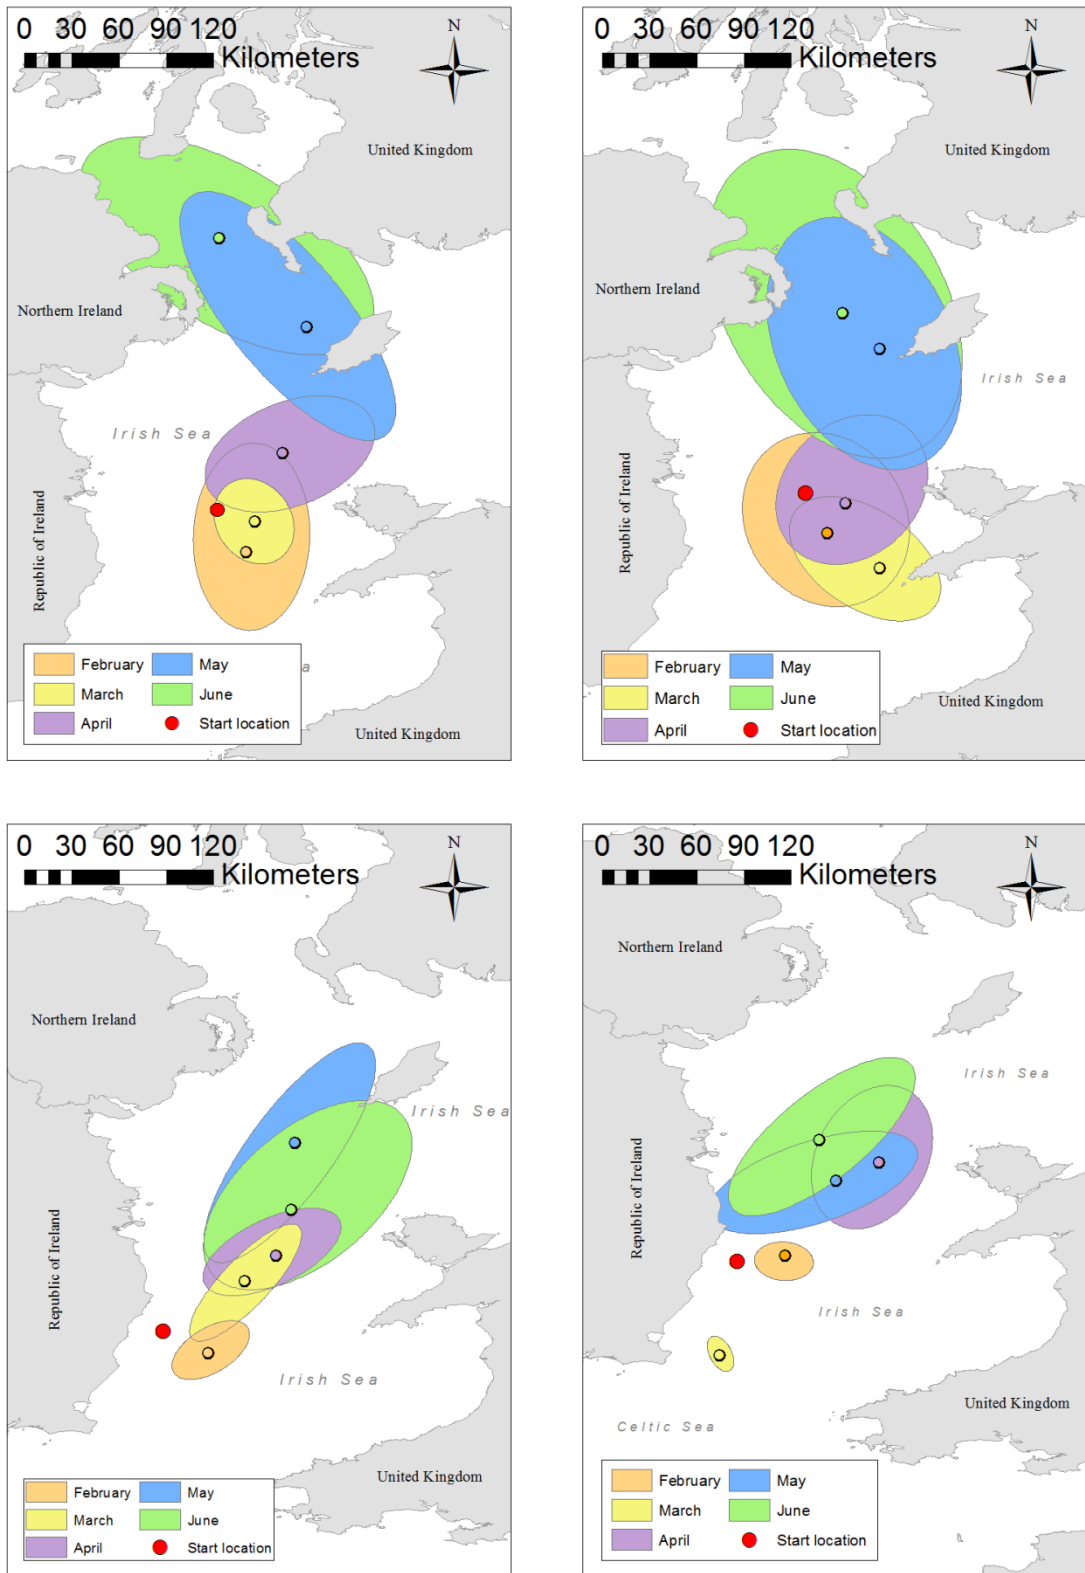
0 30 60 90 120
Kilometers
N
United Kingdom
Northern Ireland
Irish Sea
Republic of Ireland
United Kingdom

| February | May |
|---|---|
| March | June |
| April | Start location |

0 30 60 90 120
Kilometers
N
United Kingdom
Northern Ireland
Irish Sea
Republic of Ireland
United Kingdom

| February | May |
|---|---|
| March | June |
| April | Start location |

0 30 60 90 120
Kilometers
N
Northern Ireland
Irish Sea
Republic of Ireland
Irish Sea
United Kingdom

| February | May |
|---|---|
| March | June |
| April | Start location |

0 30 60 90 120
Kilometers
N
Northern Ireland
Irish Sea
Republic of Ireland
Irish Sea
Celtic Sea
United Kingdom

| February | May |
|---|---|
| March | June |
| April | Start location |